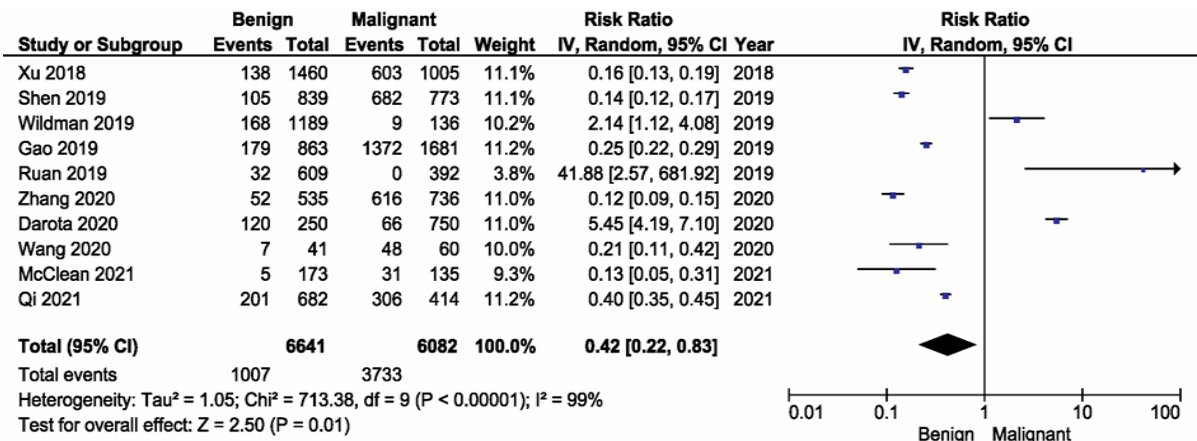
| Study or Subgroup | Benign Events | Benign Total | Malignant Events | Malignant Total | Weight | Risk Ratio IV, Random, 95% CI | Year |
|---|---|---|---|---|---|---|---|
| Xu 2018 | 138 | 1460 | 603 | 1005 | 11.1% | 0.16 [0.13, 0.19] | 2018 |
| Shen 2019 | 105 | 839 | 682 | 773 | 11.1% | 0.14 [0.12, 0.17] | 2019 |
| Wildman 2019 | 168 | 1189 | 9 | 136 | 10.2% | 2.14 [1.12, 4.08] | 2019 |
| Gao 2019 | 179 | 863 | 1372 | 1681 | 11.2% | 0.25 [0.22, 0.29] | 2019 |
| Ruan 2019 | 32 | 609 | 0 | 392 | 3.8% | 41.88 [2.57, 681.92] | 2019 |
| Zhang 2020 | 52 | 535 | 616 | 736 | 11.0% | 0.12 [0.09, 0.15] | 2020 |
| Darota 2020 | 120 | 250 | 66 | 750 | 11.0% | 5.45 [4.19, 7.10] | 2020 |
| Wang 2020 | 7 | 41 | 48 | 60 | 10.0% | 0.21 [0.11, 0.42] | 2020 |
| McClean 2021 | 5 | 173 | 31 | 135 | 9.3% | 0.13 [0.05, 0.31] | 2021 |
| Qi 2021 | 201 | 682 | 306 | 414 | 11.2% | 0.40 [0.35, 0.45] | 2021 |
| **Total (95% CI)** | | **6641** | | **6082** | **100.0%** | **0.42 [0.22, 0.83]** | |
| Total events | 1007 | | 3733 | | | | |

Heterogeneity: Tau² = 1.05; Chi² = 713.38, df = 9 (P < 0.00001); I² = 99%
Test for overall effect: Z = 2.50 (P = 0.01)

Risk Ratio
IV, Random, 95% CI

0.01 0.1 1 10 100
Benign Malignant